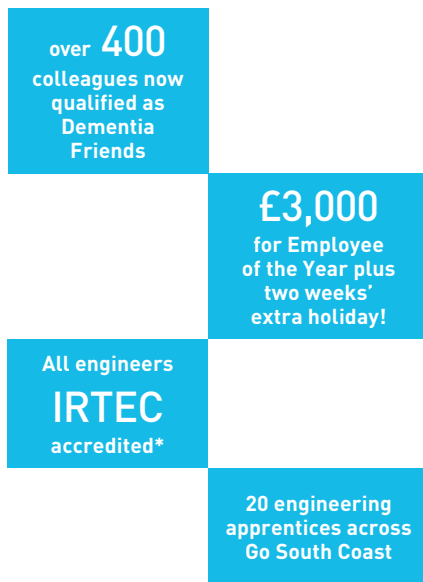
over 400 colleagues now qualified as Dementia Friends

£3,000 for Employee of the Year plus two weeks' extra holiday!

All engineers IRTEC accredited*

20 engineering apprentices across Go South Coast